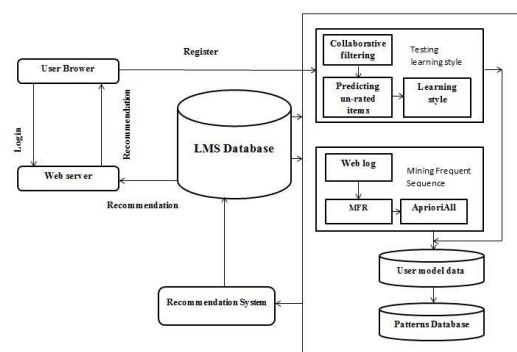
Register

User Brower

Login

Recommendation

Web server

Recommendation

LMS Database

Recommendation System

Collaborative filtering

Testing learning style

Predicting un-rated items

Learning style

Web log

Mining Frequent Sequence

MFR

AprioriAll

User model data

Patterns Database